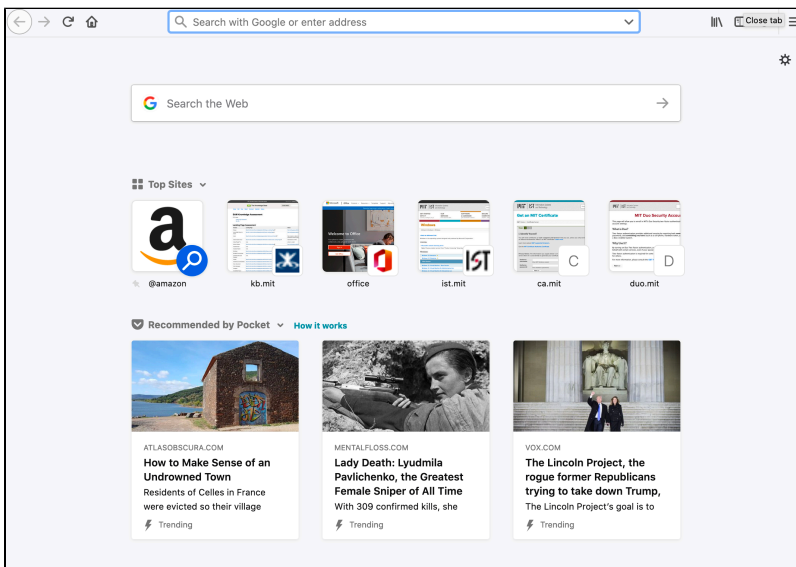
Search with Google or enter address

Close tab

Search the Web

Top Sites

@amazon

kb.mit

office

ist.mit

C

ca.mit

D

duo.mit

Recommended by Pocket

How it works

ATLASOBSCURA.COM

How to Make Sense of an Undrowned Town

Residents of Celles in France were evicted so their village

Trending

MENTALFLOSS.COM

Lady Death: Lyudmila Pavlichenko, the Greatest Female Sniper of All Time

With 309 confirmed kills, she

Trending

VOX.COM

The Lincoln Project, the rogue former Republicans trying to take down Trump,

The Lincoln Project's goal is to

Trending